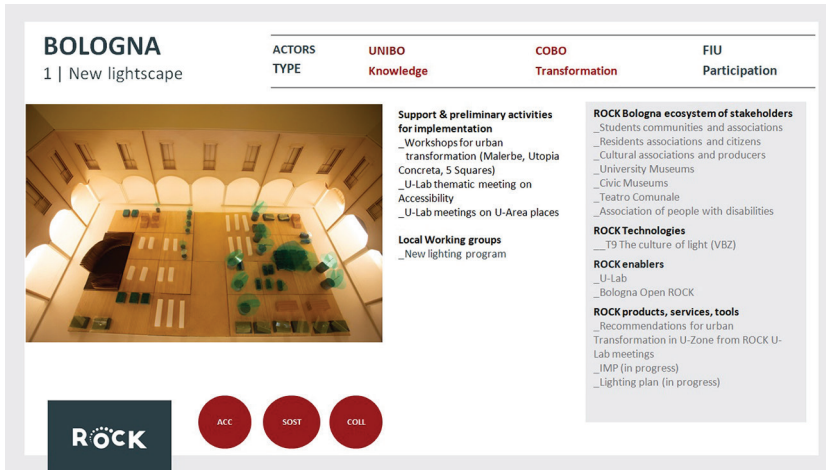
BOLOGNA
1 | New lightscape

| ACTORS | UNIBO | COBO | FIU |
|---|---|---|---|
| TYPE | Knowledge | Transformation | Participation |

Support & preliminary activities for implementation
_Workshops for urban transformation (Malerbe, Utopia Concreta, 5 Squares)
_U-Lab thematic meeting on Accessibility
_U-Lab meetings on U-Area places

Local Working groups
_New lighting program

ROCK Bologna ecosystem of stakeholders
_Students communities and associations
_Residents associations and citizens
_Cultural associations and producers
_University Museums
_Civic Museums
_Teatro Comunale
_Association of people with disabilities

ROCK Technologies
__T9 The culture of light (VBZ)

ROCK enablers
_U-Lab
_Bologna Open ROCK

ROCK products, services, tools
_Recommendations for urban Transformation in U-Zone from ROCK U-Lab meetings
_IMP (in progress)
_Lighting plan (in progress)

ROCK

ACC
SOST
COLL